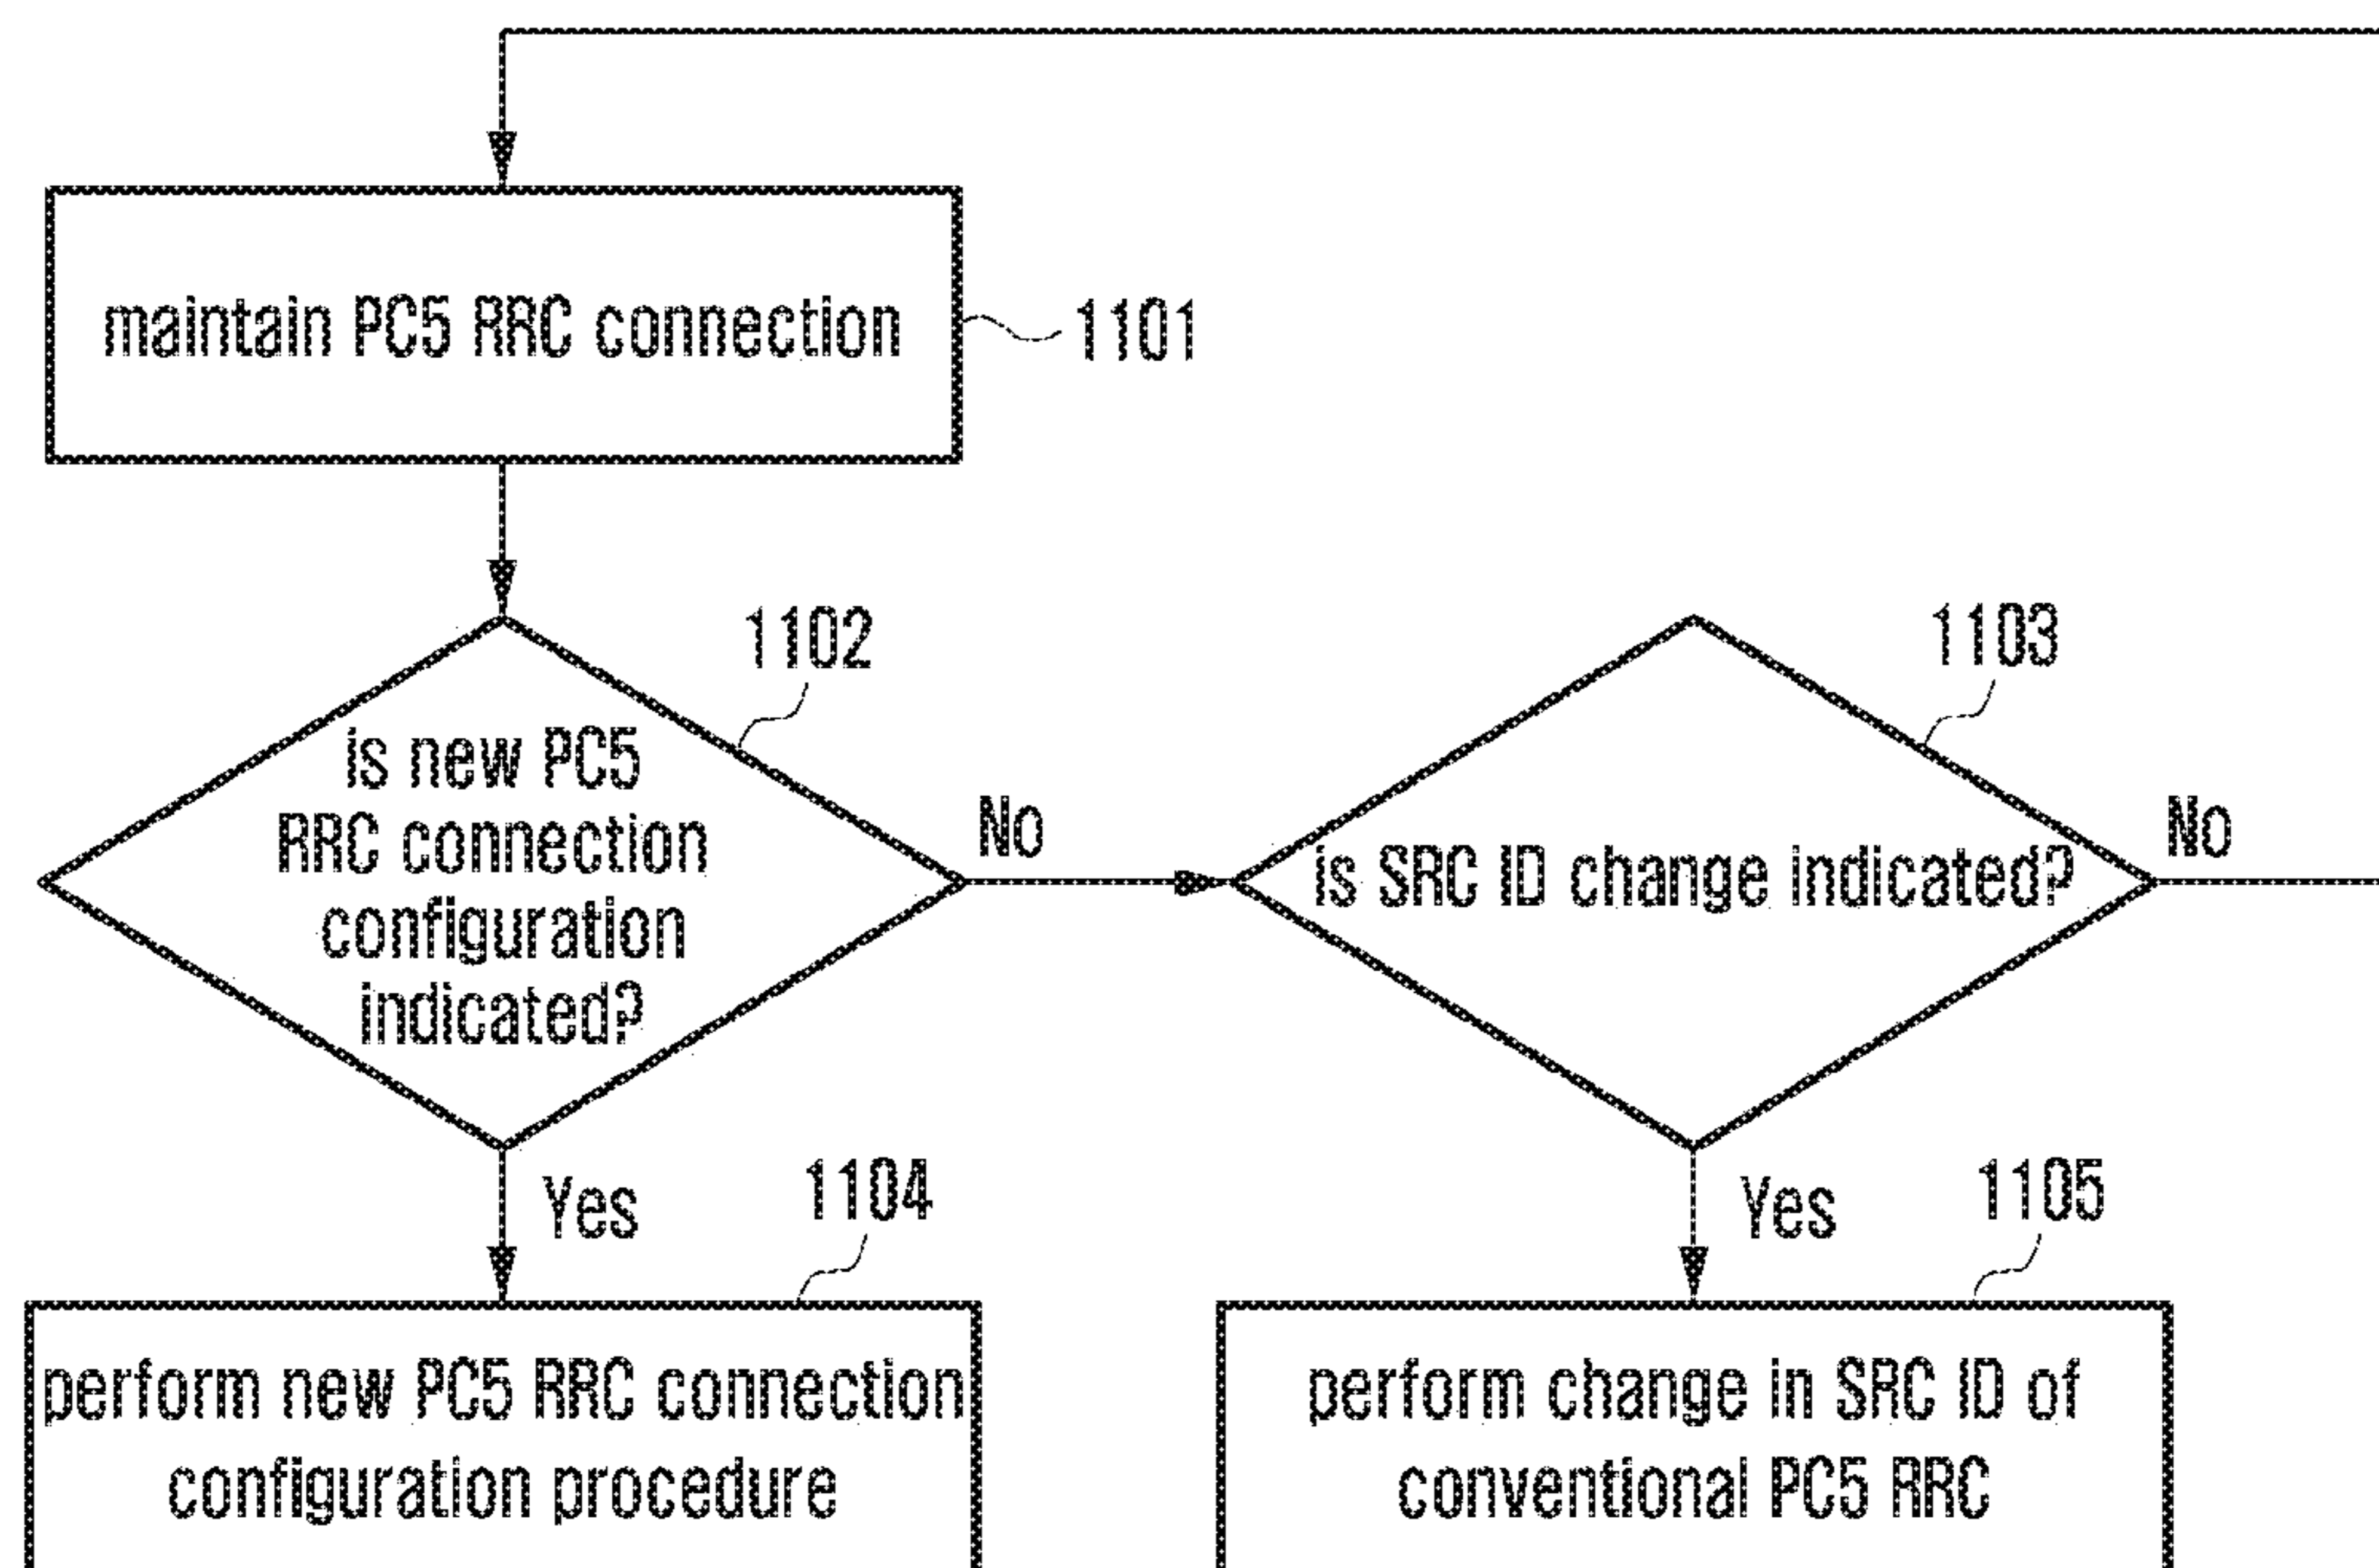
maintain PC5 RRC connection
1101

1102
is new PC5 RRC connection configuration indicated?

No

1103
is SRC ID change indicated?

No

Yes
1104
perform new PC5 RRC connection configuration procedure

Yes
1105
perform change in SRC ID of conventional PC5 RRC